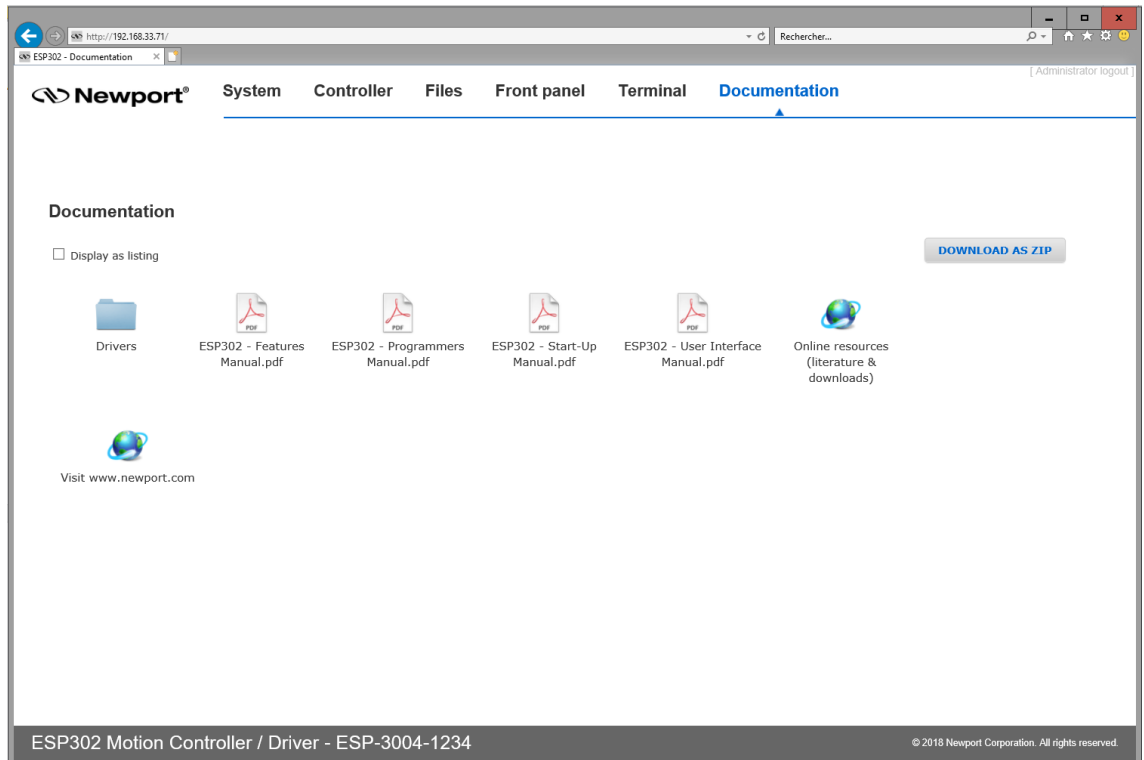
http://192.168.33.71/
Rechercher...
ESP302 - Documentation

[ Administrator logout ]

Newport®

System Controller Files Front panel Terminal Documentation

Documentation

Display as listing

DOWNLOAD AS ZIP

PDF

Drivers

ESP302 - Features Manual.pdf

ESP302 - Programmers Manual.pdf

ESP302 - Start-Up Manual.pdf

ESP302 - User Interface Manual.pdf

Online resources (literature & downloads)

Visit www.newport.com

ESP302 Motion Controller / Driver - ESP-3004-1234

© 2018 Newport Corporation. All rights reserved.